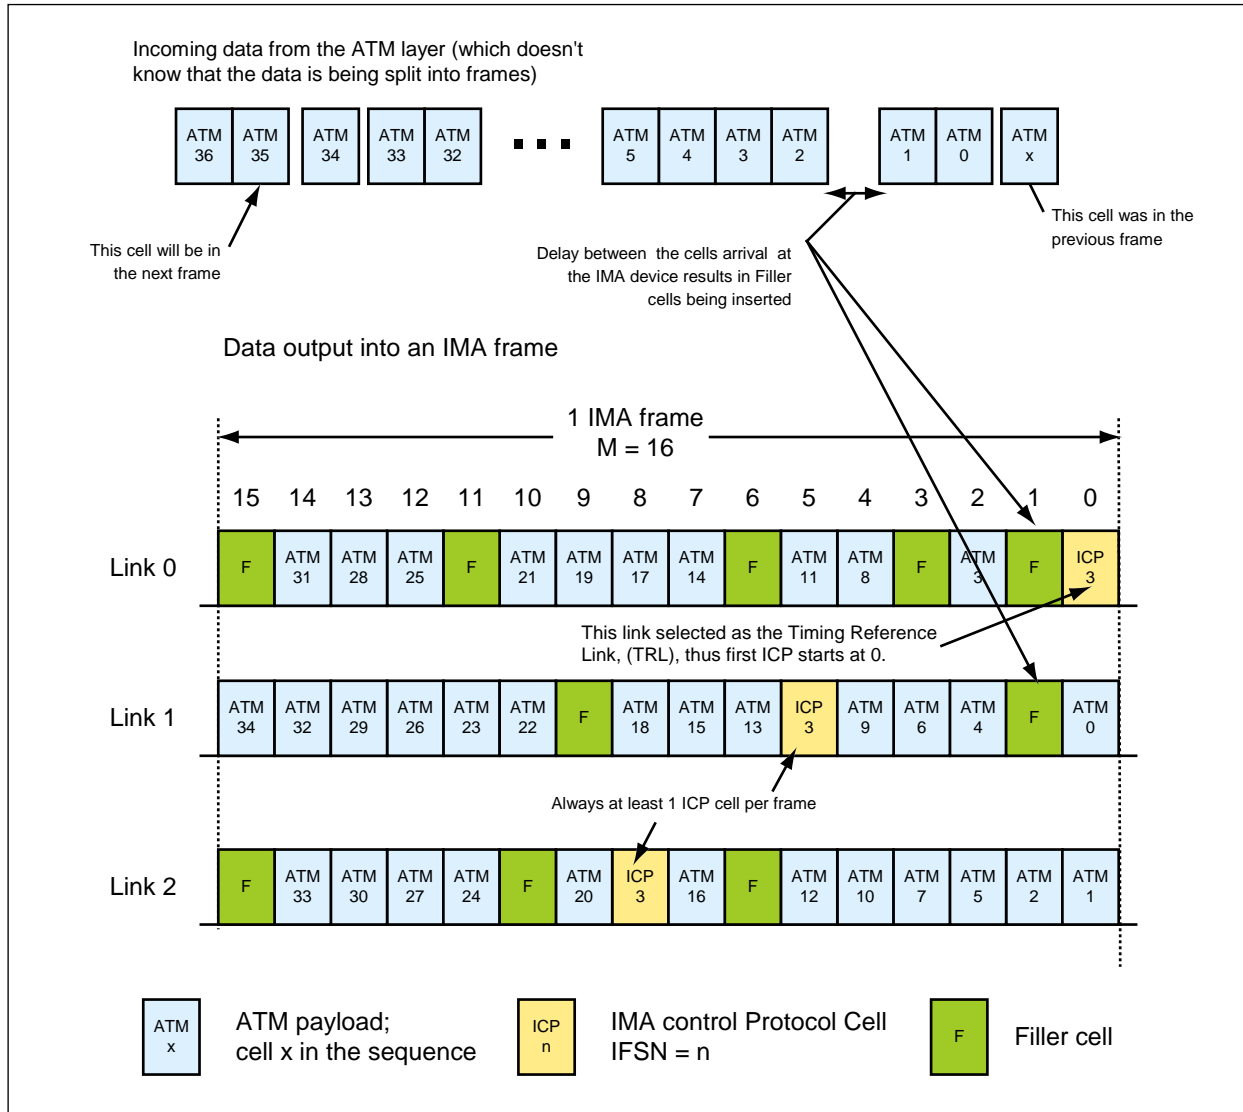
Incoming data from the ATM layer (which doesn't know that the data is being split into frames)

ATM 36 | ATM 35 | ATM 34 | ATM 33 | ATM 32 ... ATM 5 | ATM 4 | ATM 3 | ATM 2 | ATM 1 | ATM 0 | ATM x

This cell will be in the next frame

Delay between the cells arrival at the IMA device results in Filler cells being inserted

This cell was in the previous frame

Data output into an IMA frame

1 IMA frame
M = 16

|  | 15 | 14 | 13 | 12 | 11 | 10 | 9 | 8 | 7 | 6 | 5 | 4 | 3 | 2 | 1 | 0 |
|---|---|---|---|---|---|---|---|---|---|---|---|---|---|---|---|---|
| Link 0 | F | ATM 31 | ATM 28 | ATM 25 | F | ATM 21 | ATM 19 | ATM 17 | ATM 14 | F | ATM 11 | ATM 8 | F | ATM 3 | F | ICP 3 |
| Link 1 | ATM 34 | ATM 32 | ATM 29 | ATM 26 | ATM 23 | ATM 22 | F | ATM 18 | ATM 15 | ATM 13 | ICP 3 | ATM 9 | ATM 6 | ATM 4 | F | ATM 0 |
| Link 2 | F | ATM 33 | ATM 30 | ATM 27 | ATM 24 | F | ATM 20 | ICP 3 | ATM 16 | F | ATM 12 | ATM 10 | ATM 7 | ATM 5 | ATM 2 | ATM 1 |

This link selected as the Timing Reference Link, (TRL), thus first ICP starts at 0.

Always at least 1 ICP cell per frame

ATM x ATM payload; cell x in the sequence
ICP n IMA control Protocol Cell IFSN = n
F Filler cell